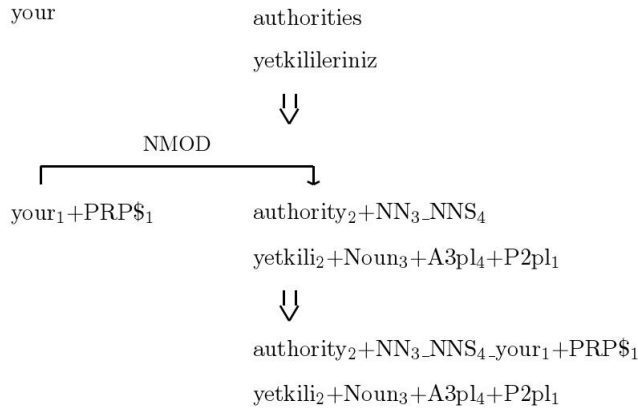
your authorities

yetkilileriniz

NMOD

your$_1$+PRP\$$_1$ authority$_2$+NN$_3$\_NNS$_4$

yetkili$_2$+Noun$_3$+A3pl$_4$+P2pl$_1$

authority$_2$+NN$_3$\_NNS$_4$\_your$_1$+PRP\$$_1$

yetkili$_2$+Noun$_3$+A3pl$_4$+P2pl$_1$